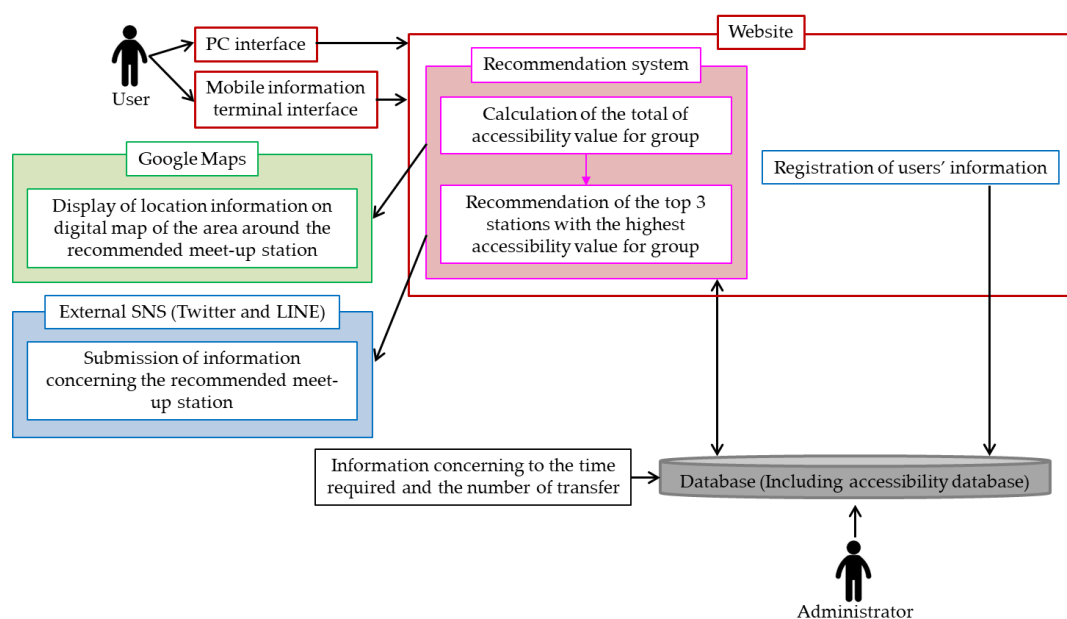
User

PC interface

Mobile information terminal interface

Website

Recommendation system

Calculation of the total of accessibility value for group

Recommendation of the top 3 stations with the highest accessibility value for group

Registration of users' information

Google Maps

Display of location information on digital map of the area around the recommended meet-up station

External SNS (Twitter and LINE)

Submission of information concerning the recommended meet-up station

Information concerning to the time required and the number of transfer

Database (Including accessibility database)

Administrator